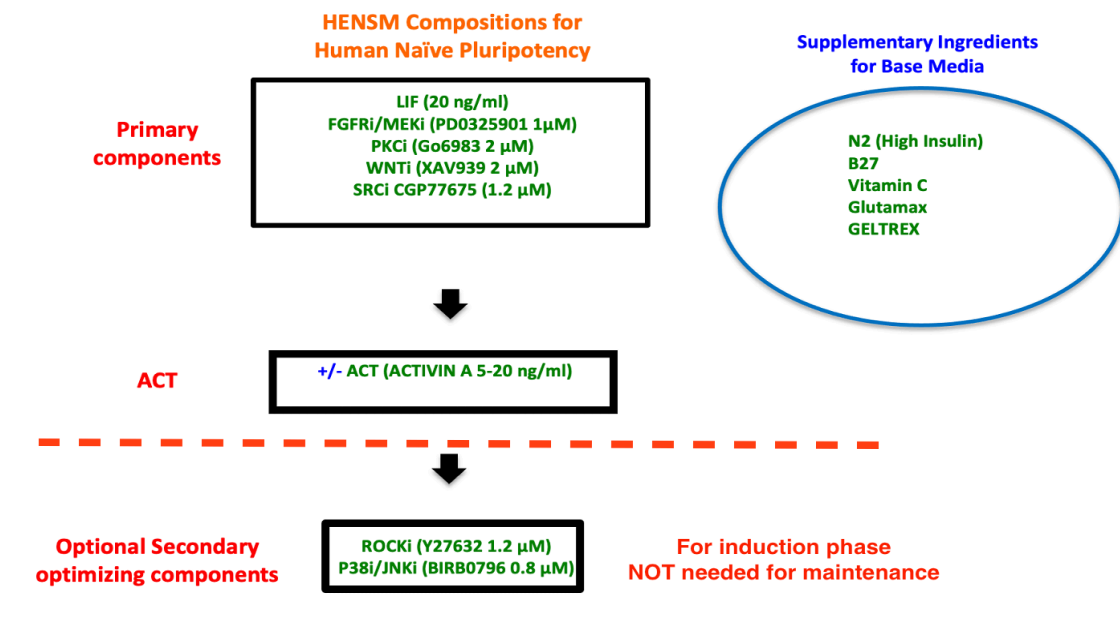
HENSM Compositions for Human Naïve Pluripotency

Supplementary Ingredients for Base Media

Primary components

LIF (20 ng/ml)
FGFRi/MEKi (PD0325901 1μM)
PKCi (Go6983 2 μM)
WNTi (XAV939 2 μM)
SRCi CGP77675 (1.2 μM)

N2 (High Insulin)
B27
Vitamin C
Glutamax
GELTREX

ACT

+/- ACT (ACTIVIN A 5-20 ng/ml)

Optional Secondary optimizing components

ROCKi (Y27632 1.2 μM)
P38i/JNKi (BIRB0796 0.8 μM)

For induction phase
NOT needed for maintenance